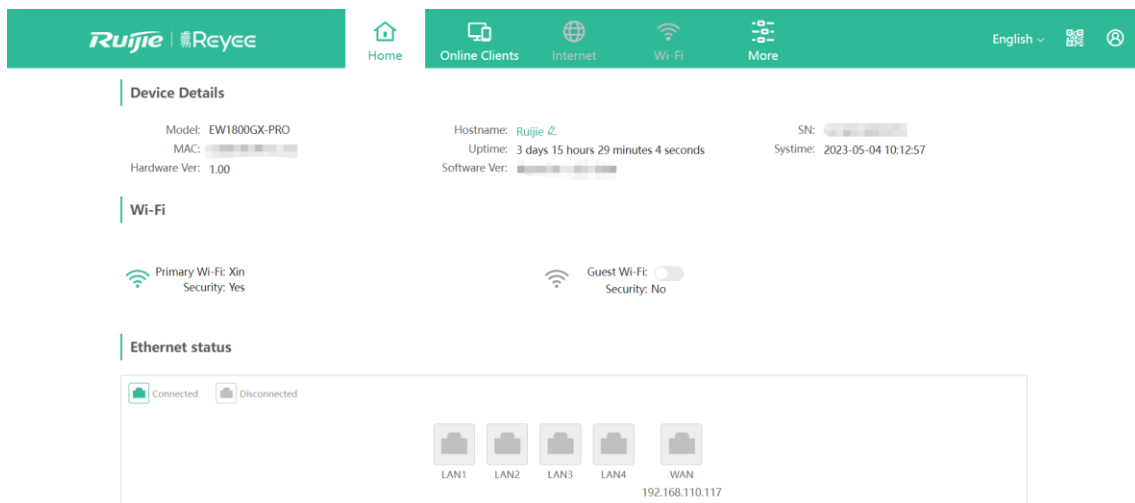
Ruijie | Reyee

Home Online Clients Internet Wi-Fi More

English

Device Details

Model: EW1800GX-PRO
MAC: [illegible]
Hardware Ver: 1.00

Hostname: Ruijie
Uptime: 3 days 15 hours 29 minutes 4 seconds
Software Ver: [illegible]

SN: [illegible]
Systime: 2023-05-04 10:12:57

Wi-Fi

Primary Wi-Fi: Xin
Security: Yes

Guest Wi-Fi:
Security: No

Ethernet status

Connected Disconnected

LAN1 LAN2 LAN3 LAN4 WAN
192.168.110.117